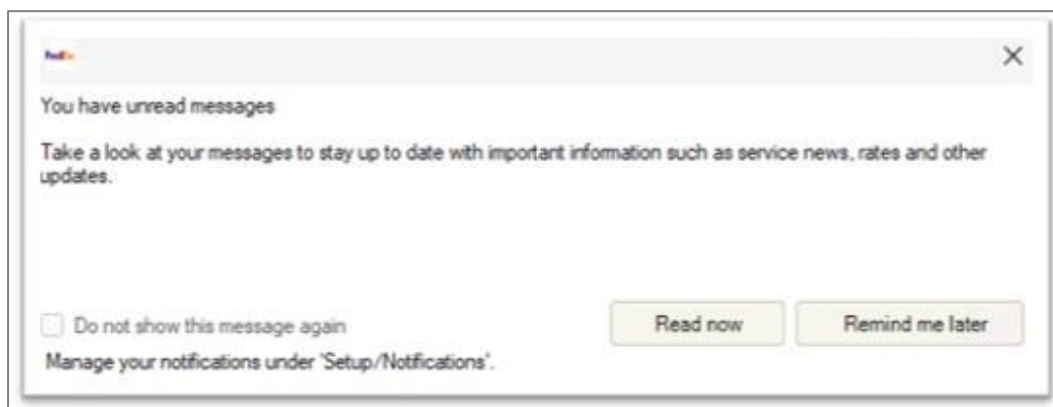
FedEx

You have unread messages

Take a look at your messages to stay up to date with important information such as service news, rates and other updates.

Do not show this message again

Read now

Remind me later

Manage your notifications under 'Setup/Notifications'.